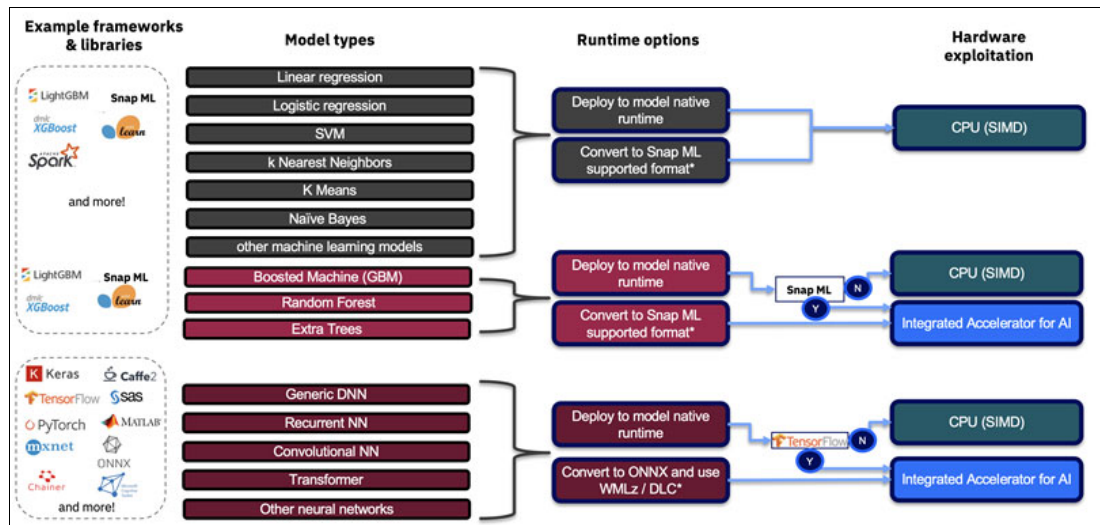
Example frameworks & libraries

Model types

Runtime options

Hardware exploitation

LightGBM
Snap ML
dmlc XGBoost
learn
Spark
and more!

Linear regression
Logistic regression
SVM
k Nearest Neighbors
K Means
Naïve Bayes
other machine learning models

Deploy to model native runtime
Convert to Snap ML supported format*

CPU (SIMD)

LightGBM
Snap ML
dmlc XGBoost
learn

Boosted Machine (GBM)
Random Forest
Extra Trees

Deploy to model native runtime
Convert to Snap ML supported format*

Snap ML
N
Y

CPU (SIMD)
Integrated Accelerator for AI

Keras
Caffe2
TensorFlow
sas
PyTorch
MATLAB
mxnet
ONNX
Chainer
and more!

Generic DNN
Recurrent NN
Convolutional NN
Transformer
Other neural networks

Deploy to model native runtime
Convert to ONNX and use WMLz / DLC*

TensorFlow
N
Y

CPU (SIMD)
Integrated Accelerator for AI